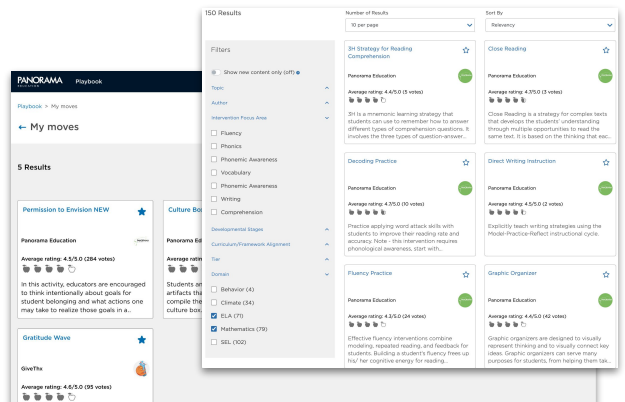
PANORAMA EDUCATION Playbook

Playbook > My moves

← My moves

5 Results

Permission to Envision NEW

Panorama Education

Average rating: 4.5/5.0 (264 votes)

In this activity, educators are encouraged to think intentionally about goals for student belonging and what actions one may take to realize those goals in a...

Culture Bo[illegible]

Panorama Ed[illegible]

Average ratin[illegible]

Students an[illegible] artifacts tha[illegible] compile the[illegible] culture box.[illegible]

Gratitude Wave

GiveThx

Average rating: 4.6/5.0 (95 votes)

150 Results

Number of Results

10 per page

Sort By

Relevancy

Filters

Show new content only (off)

Topic

Author

Intervention Focus Area

Fluency

Phonics

Phonemic Awareness

Vocabulary

Phonemic Awareness

Writing

Comprehension

Developmental Stages

Curriculum/Framework Alignment

Tier

Domain

Behavior (4)

Climate (34)

ELA (71)

Mathematics (79)

SEL (102)

3H Strategy for Reading Comprehension

Panorama Education

Average rating: 4.4/5.0 (5 votes)

3H is a mnemonic learning strategy that students can use to remember how to answer different types of comprehension questions. It involves the three types of question-answer...

Close Reading

Panorama Education

Average rating: 4.3/5.0 (3 votes)

Close Reading is a strategy for complex texts that develops the students' understanding through multiple opportunities to read the same text. It is based on the thinking that eac...

Decoding Practice

Panorama Education

Average rating: 4.7/5.0 (10 votes)

Practice applying word attack skills with students to improve their reading rate and accuracy. Note - this intervention requires phonological awareness, start with...

Direct Writing Instruction

Panorama Education

Average rating: 4.5/5.0 (2 votes)

Explicitly teach writing strategies using the Model-Practice-Reflect instructional cycle.

Fluency Practice

Panorama Education

Average rating: 4.3/5.0 (24 votes)

Effective fluency interventions combine modeling, repeated reading, and feedback for students. Building a student's fluency frees up his/ her cognitive energy for reading...

Graphic Organizer

Panorama Education

Average rating: 4.4/5.0 (42 votes)

Graphic organizers are designed to visually represent thinking and to visually connect key ideas. Graphic organizers can serve many purposes for students, from helping them tak...